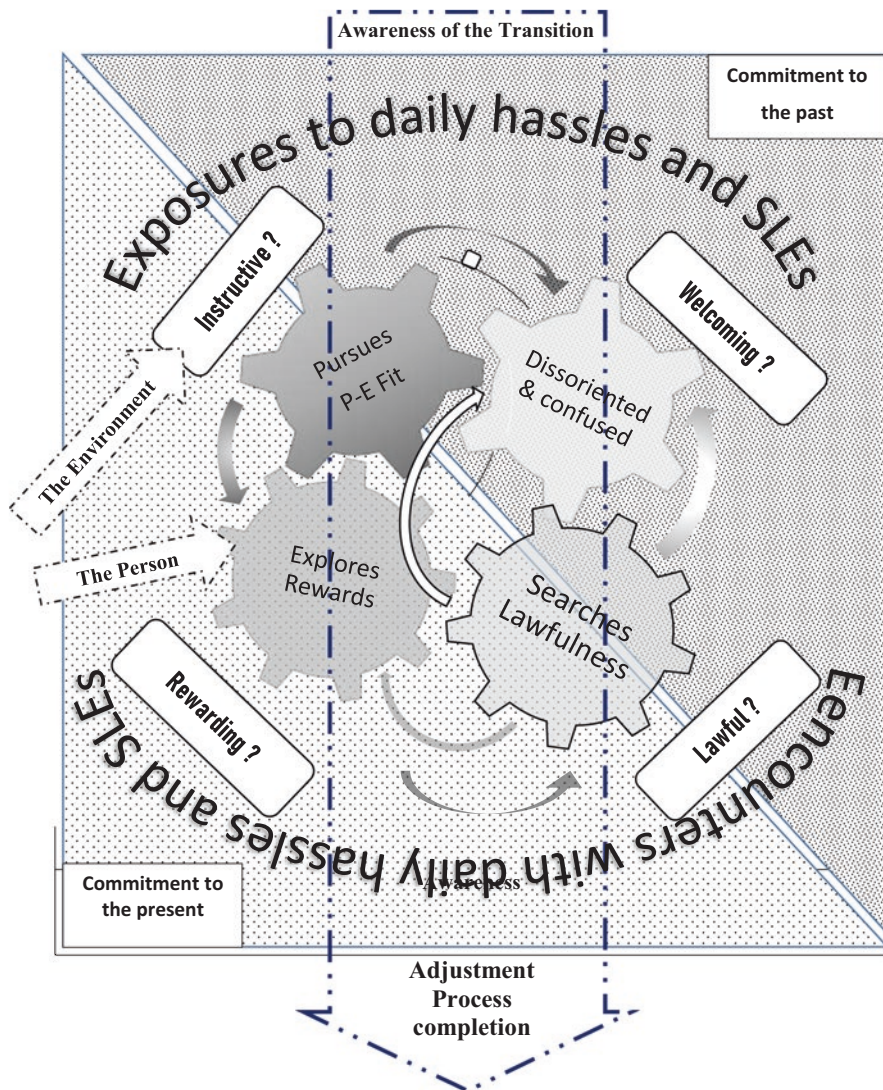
Awareness of the Transition

Commitment to the past

Exposures to daily hassles and SLEs

Instructive ?

Welcoming ?

Pursues P-E Fit

Dissoriented & confused

The Environment

The Person

Explores Rewards

Searches Lawfulness

Rewarding ?

Lawful ?

Eencounters with daily hassles and SLEs

Awareness

Commitment to the present

Adjustment Process completion